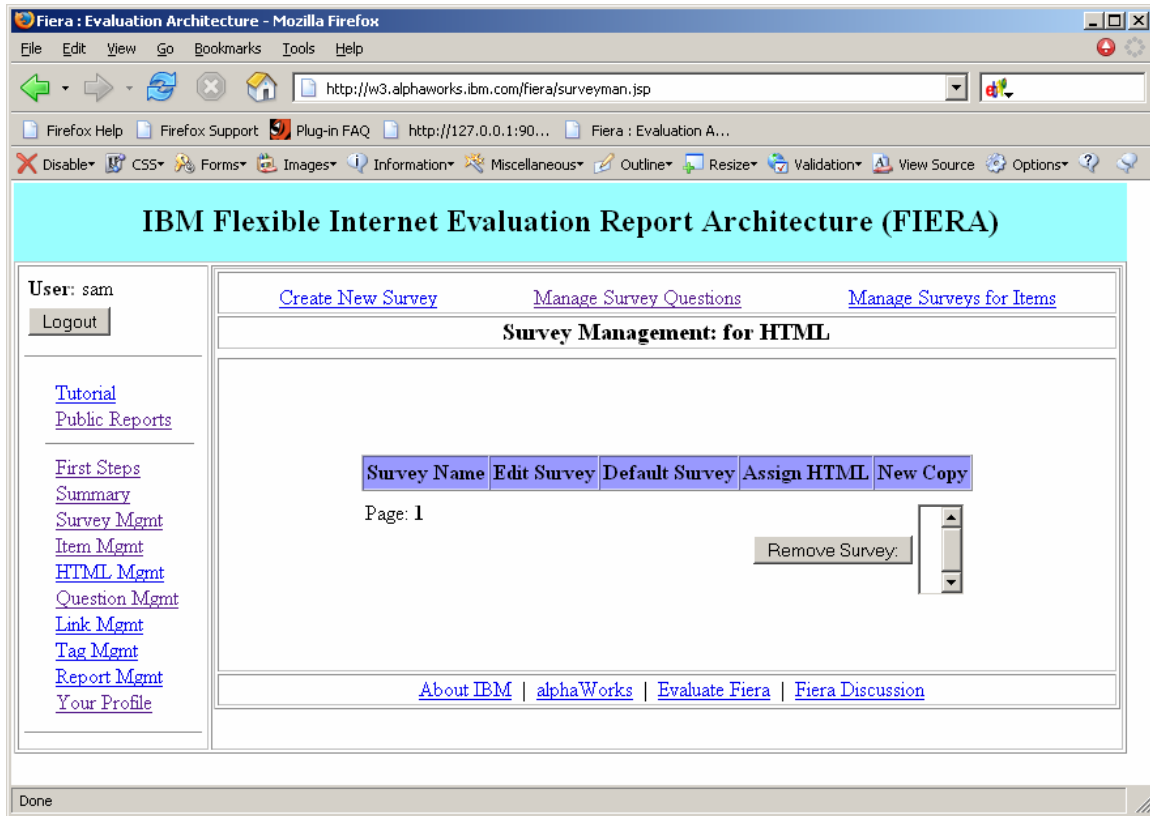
Fiera : Evaluation Architecture - Mozilla Firefox

File Edit View Go Bookmarks Tools Help

http://w3.alphaworks.ibm.com/fiera/surveyman.jsp

Firefox Help Firefox Support Plug-in FAQ http://127.0.0.1:90... Fiera : Evaluation A...

Disable CSS Forms Images Information Miscellaneous Outline Resize Validation View Source Options

IBM Flexible Internet Evaluation Report Architecture (FIERA)

User: sam
Logout

Tutorial
Public Reports

First Steps
Summary
Survey Mgmt
Item Mgmt
HTML Mgmt
Question Mgmt
Link Mgmt
Tag Mgmt
Report Mgmt
Your Profile

Create New Survey Manage Survey Questions Manage Surveys for Items

Survey Management: for HTML

| Survey Name | Edit Survey | Default Survey | Assign HTML | New Copy |
|---|---|---|---|---|

Page: 1

Remove Survey:

About IBM | alphaWorks | Evaluate Fiera | Fiera Discussion

Done